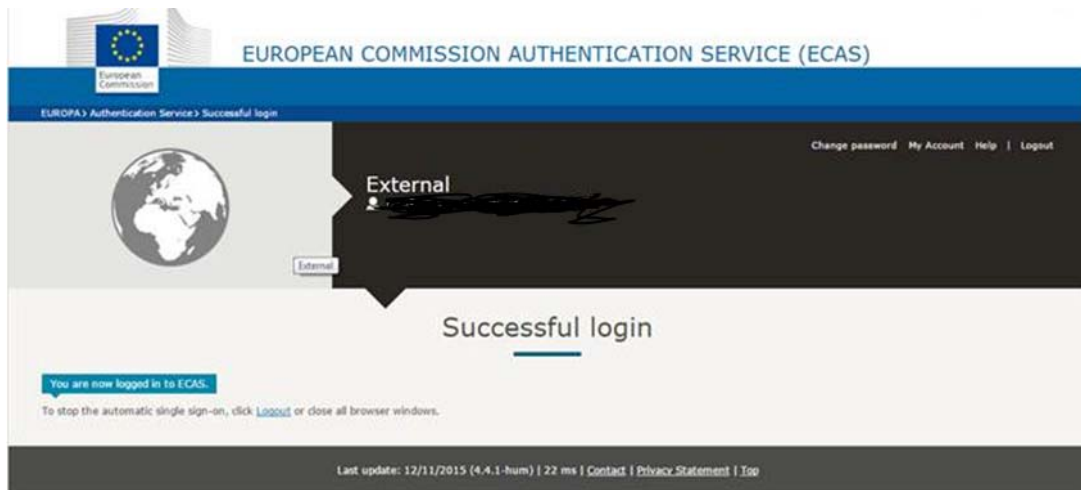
European Commission

EUROPEAN COMMISSION AUTHENTICATION SERVICE (ECAS)

EUROPA › Authentication Service › Successful login

Change password My Account Help | Logout

External
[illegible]

External

Successful login

You are now logged in to ECAS.

To stop the automatic single sign-on, click Logout or close all browser windows.

Last update: 12/11/2015 (4.4.1-hum) | 22 ms | Contact | Privacy Statement | Top